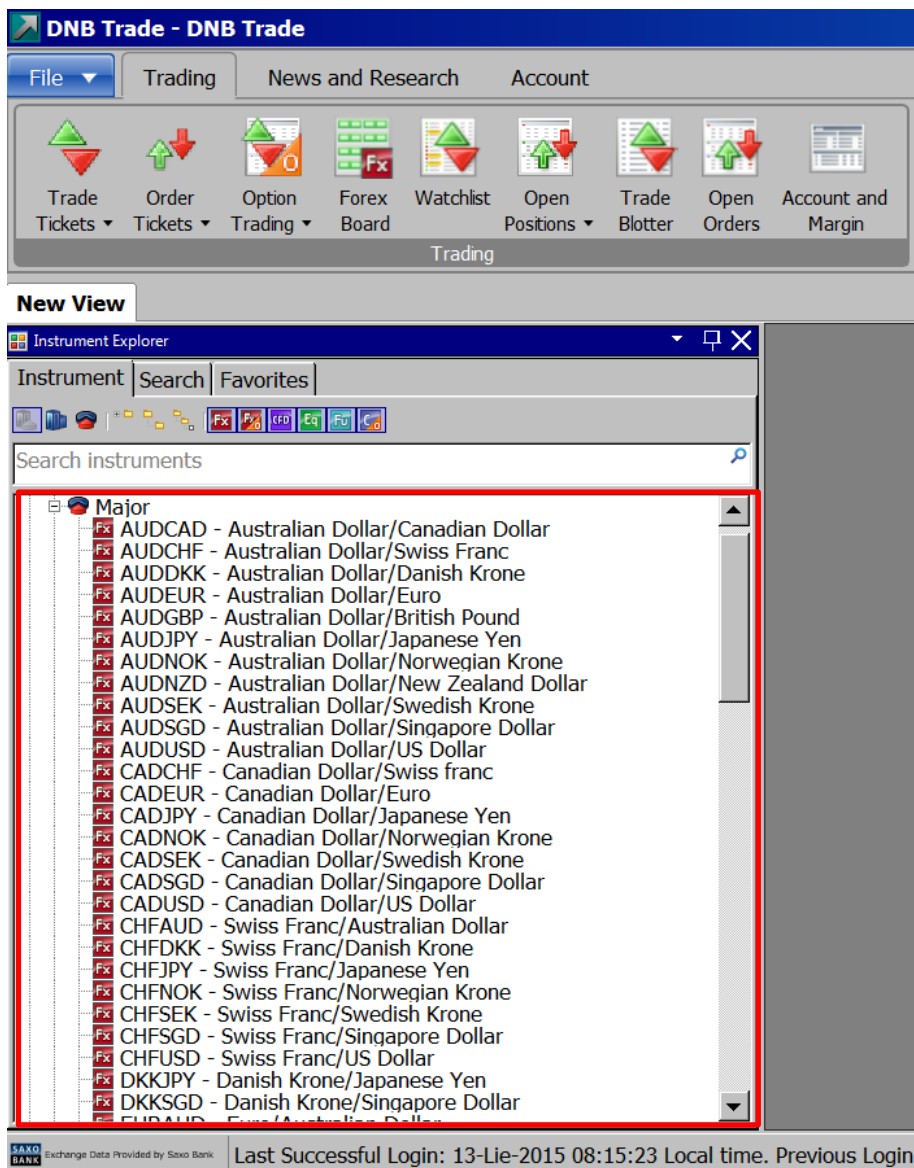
DNB Trade - DNB Trade

File ▾ | Trading | News and Research | Account

Trade Tickets ▾ | Order Tickets ▾ | Option Trading ▾ | Forex Board | Watchlist | Open Positions ▾ | Trade Blotter | Open Orders | Account and Margin

Trading

New View

Instrument Explorer

Instrument | Search | Favorites

Fx Fx CFD Eq Fu

Search instruments

Major
AUDCAD - Australian Dollar/Canadian Dollar
AUDCHF - Australian Dollar/Swiss Franc
AUDDKK - Australian Dollar/Danish Krone
AUDEUR - Australian Dollar/Euro
AUDGBP - Australian Dollar/British Pound
AUDJPY - Australian Dollar/Japanese Yen
AUDNOK - Australian Dollar/Norwegian Krone
AUDNZD - Australian Dollar/New Zealand Dollar
AUDSEK - Australian Dollar/Swedish Krone
AUDSGD - Australian Dollar/Singapore Dollar
AUDUSD - Australian Dollar/US Dollar
CADCHF - Canadian Dollar/Swiss franc
CADEUR - Canadian Dollar/Euro
CADJPY - Canadian Dollar/Japanese Yen
CADNOK - Canadian Dollar/Norwegian Krone
CADSEK - Canadian Dollar/Swedish Krone
CADSGD - Canadian Dollar/Singapore Dollar
CADUSD - Canadian Dollar/US Dollar
CHFAUD - Swiss Franc/Australian Dollar
CHFDKK - Swiss Franc/Danish Krone
CHFJPY - Swiss Franc/Japanese Yen
CHFNOK - Swiss Franc/Norwegian Krone
CHFSEK - Swiss Franc/Swedish Krone
CHFSGD - Swiss Franc/Singapore Dollar
CHFUSD - Swiss Franc/US Dollar
DKKJPY - Danish Krone/Japanese Yen
DKKSGD - Danish Krone/Singapore Dollar
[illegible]

SAXO BANK Exchange Data Provided by Saxo Bank | Last Successful Login: 13-Lie-2015 08:15:23 Local time. Previous Login